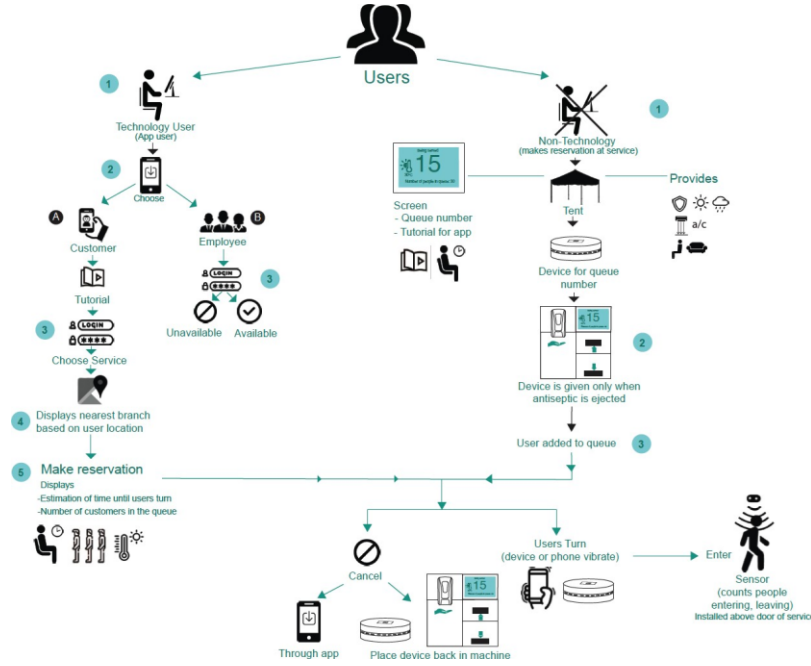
Users

1
Technology User
(App user)

2
Choose

A
Customer

Tutorial

3
LOGIN
****
Choose Service

4
Displays nearest branch based on user location

5
Make reservation
Displays
-Estimation of time until users turn
-Number of customers in the queue

B
Employee

LOGIN
****
3

Unavailable
Available

1
Non-Technology
(makes reservation at service)

15

Screen
- Queue number
- Tutorial for app

Tent

Provides

a/c

Device for queue number

15

2

Device is given only when antiseptic is ejected

User added to queue
3

Cancel

Through app

Place device back in machine

15

Users Turn
(device or phone vibrate)

Enter

Sensor
(counts people entering, leaving)
Installed above door of servic